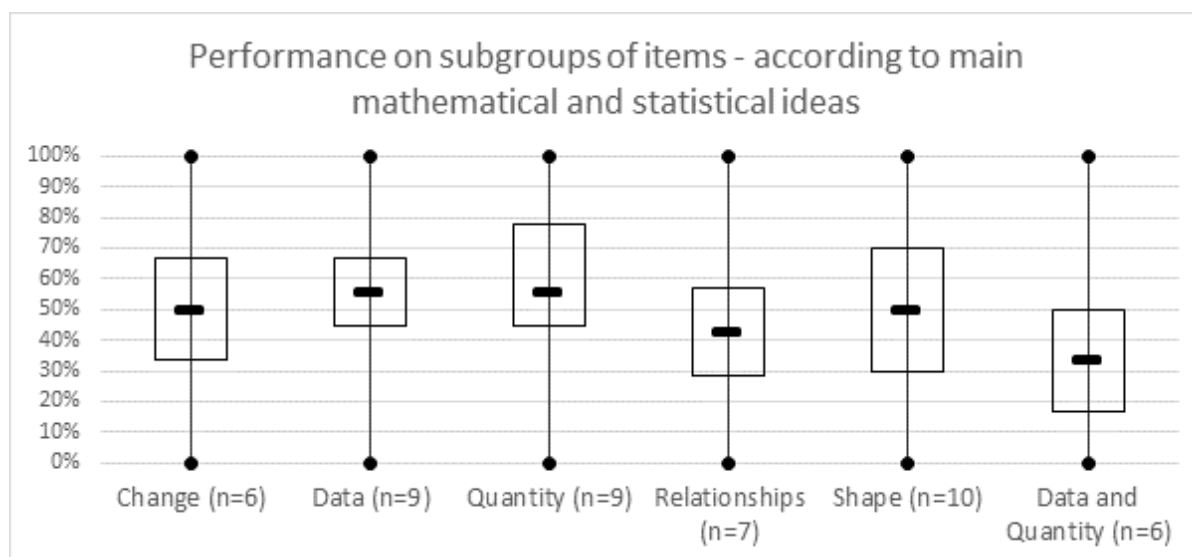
Performance on subgroups of items - according to main mathematical and statistical ideas

100%
90%
80%
70%
60%
50%
40%
30%
20%
10%
0%

Change (n=6)
Data (n=9)
Quantity (n=9)
Relationships (n=7)
Shape (n=10)
Data and Quantity (n=6)